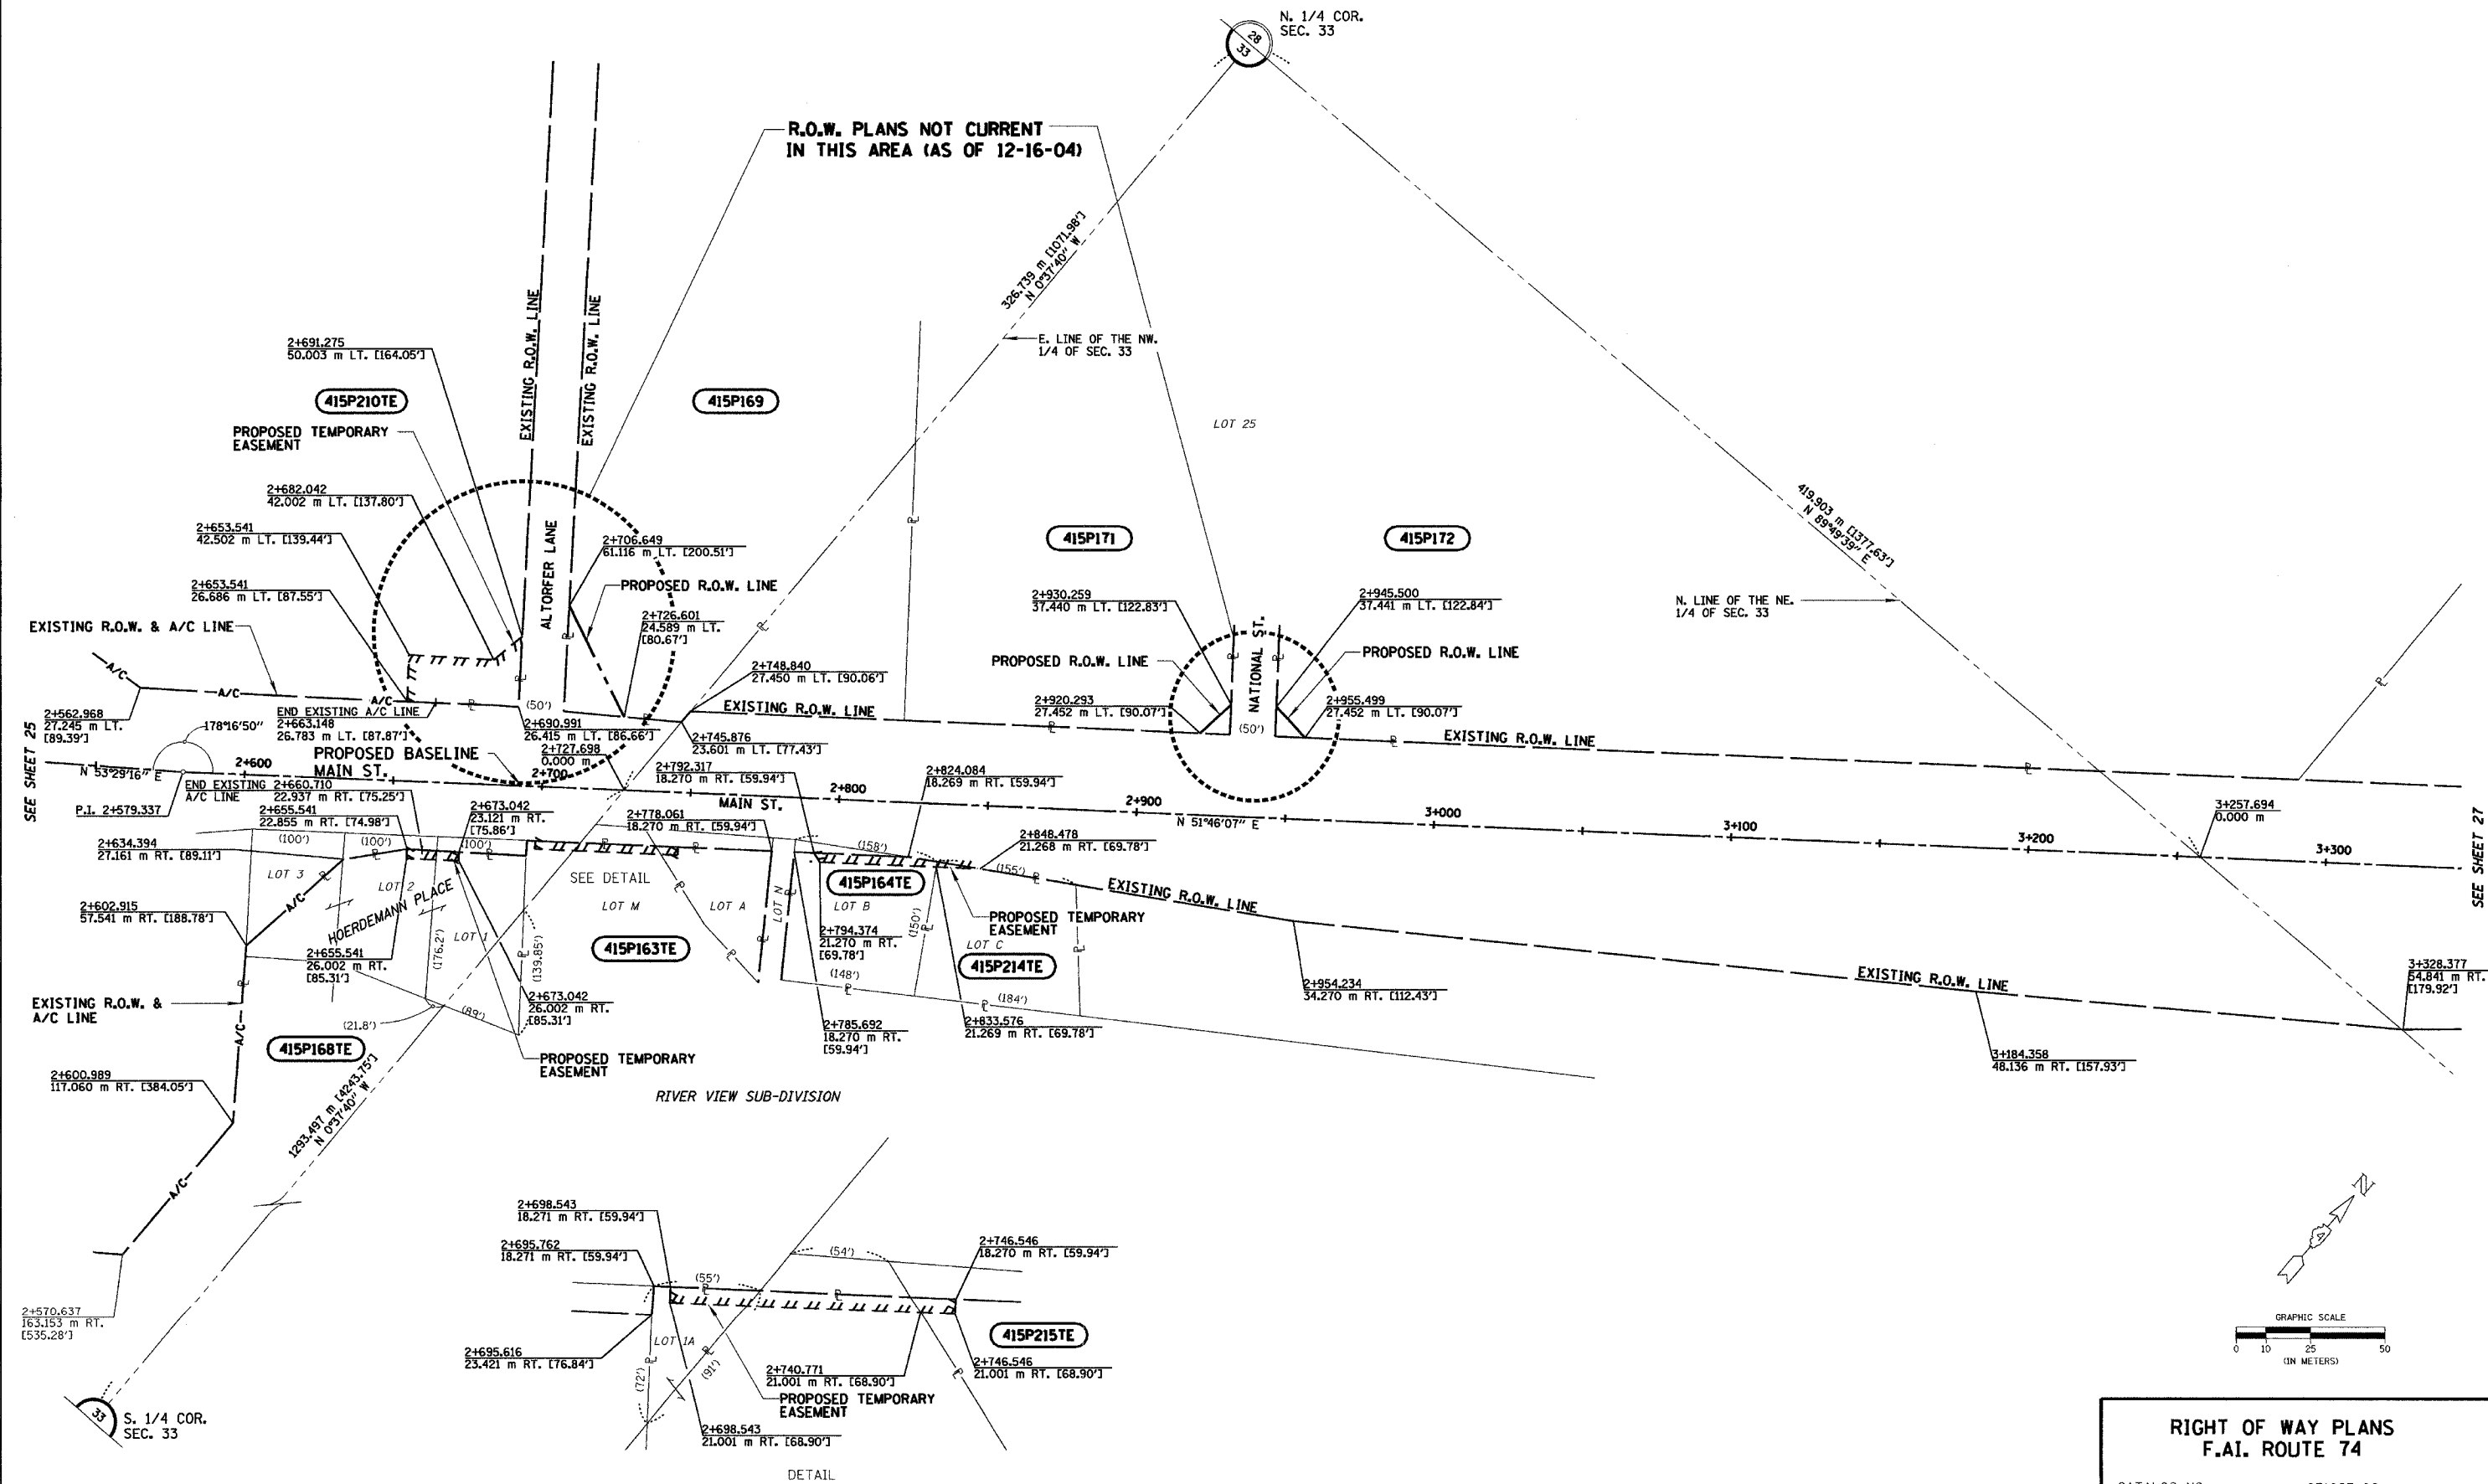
N. 1/4 COR.
SEC. 33

28
33

R.O.W. PLANS NOT CURRENT
IN THIS AREA (AS OF 12-16-04)

326.739 m [1071.98']
N 0°37'40" W

E. LINE OF THE NW.
1/4 OF SEC. 33

419.903 m [1377.63']
N 89°49'39" E

2+691.275
50.003 m LT. [164.05']

415P210TE

EXISTING R.O.W. LINE

EXISTING R.O.W. LINE

415P169

LOT 25

PROPOSED TEMPORARY
EASEMENT

2+682.042
42.002 m LT. [137.80']

2+653.541
42.502 m LT. [139.44']

ALTORFER LANE

2+706.649
61.116 m LT. [200.51']

415P171

415P172

2+653.541
26.686 m LT. [87.55']

PROPOSED R.O.W. LINE

2+726.601
24.589 m LT.
[80.67']

2+930.259
37.440 m LT. [122.83']

2+945.500
37.441 m LT. [122.84']

N. LINE OF THE NE.
1/4 OF SEC. 33

EXISTING R.O.W. & A/C LINE

NATIONAL ST.

PROPOSED R.O.W. LINE

PROPOSED R.O.W. LINE

2+748.840
27.450 m LT. [90.06']

A/C

A/C

A/C

END EXISTING A/C LINE
2+663.148
26.783 m LT. [87.87']

(50')

2+690.991
26.415 m LT. [86.66']

EXISTING R.O.W. LINE

2+920.293
27.452 m LT. [90.07']

(50')

2+955.499
27.452 m LT. [90.07']

EXISTING R.O.W. LINE

2+562.968
27.245 m LT.
[89.39']

178°16'50"

2+727.698
0.000 m

2+745.876
23.601 m LT. [77.43']

SEE SHEET 25

PROPOSED BASELINE
MAIN ST.

2+600

2+700

2+792.317
18.270 m RT. [59.94']

2+824.084
18.269 m RT. [59.94']

N 53°29'16" E

END EXISTING
A/C LINE

2+660.710
22.937 m RT. [75.25']

MAIN ST.

2+800

2+900

3+000

3+100

3+200

3+300

P.I. 2+579.337

2+655.541
22.855 m RT. [74.98']

2+673.042
23.121 m RT.
[75.86']

2+778.061
18.270 m RT. [59.94']

N 51°46'07" E

3+257.694
0.000 m

SEE SHEET 27

2+634.394
27.161 m RT. [89.11']

(100')

(100')

(100')

2+848.478
21.268 m RT. [69.78']

(158')

(155')

LOT 3

LOT 2

SEE DETAIL

415P164TE

EXISTING R.O.W. LINE

2+602.915
57.541 m RT. [188.78']

HOERDEMANN PLACE

LOT M

LOT A

LOT N

LOT B

PROPOSED TEMPORARY
EASEMENT

LOT 1

(176.2')

(139.85')

415P163TE

2+794.374
21.270 m RT.
[69.78']

(150')

LOT C

415P214TE

2+655.541
26.002 m RT.
[85.31']

(148')

2+954.234
34.270 m RT. [112.43']

EXISTING R.O.W. LINE

3+328.377
54.841 m RT.
[179.92']

EXISTING R.O.W. &
A/C LINE

2+673.042
26.002 m RT.
[85.31']

(184')

(21.8')

(89')

2+785.692
18.270 m RT.
[59.94']

2+833.576
21.269 m RT. [69.78']

3+184.358
48.136 m RT. [157.93']

415P168TE

PROPOSED TEMPORARY
EASEMENT

2+600.989
117.060 m RT. [384.05']

RIVER VIEW SUB-DIVISION

1293.497 m [4243.75']
N 0°37'40" W

A/C

2+698.543
18.271 m RT. [59.94']

2+695.762
18.271 m RT. [59.94']

(54')

2+746.546
18.270 m RT. [59.94']

(55')

2+570.637
163.153 m RT.
[535.28']

LOT 1A

415P215TE

2+695.616
23.421 m RT. [76.84']

(72')

(91')

2+740.771
21.001 m RT. [68.90']

2+746.546
21.001 m RT. [68.90']

PROPOSED TEMPORARY
EASEMENT

2+698.543
21.001 m RT. [68.90']

33

S. 1/4 COR.
SEC. 33

DETAIL

N

GRAPHIC SCALE
0 10 25 50
(IN METERS)

RIGHT OF WAY PLANS
F.A.I. ROUTE 74